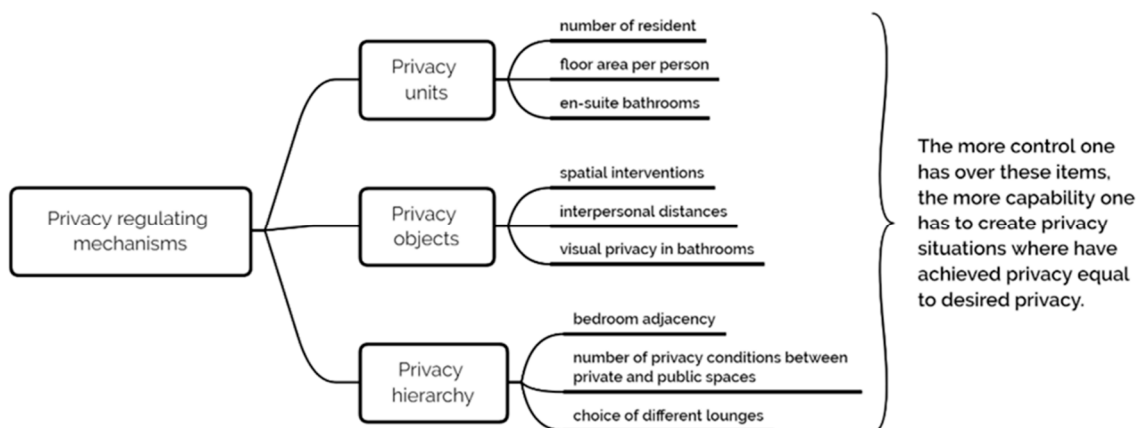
Privacy regulating mechanisms

Privacy units

number of resident

floor area per person

en-suite bathrooms

Privacy objects

spatial interventions

interpersonal distances

visual privacy in bathrooms

Privacy hierarchy

bedroom adjacency

number of privacy conditions between private and public spaces

choice of different lounges

The more control one has over these items, the more capability one has to create privacy situations where have achieved privacy equal to desired privacy.